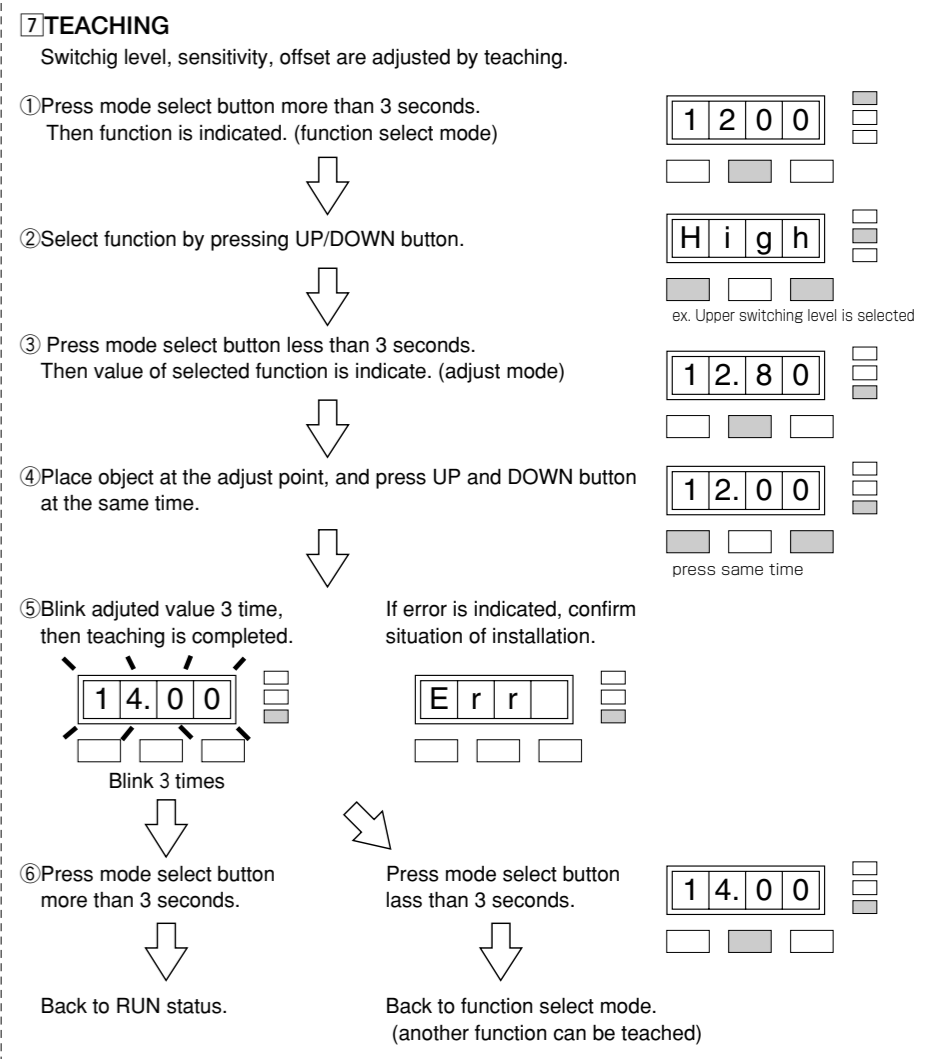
7 TEACHING

Switchig level, sensitivity, offset are adjusted by teaching.

①Press mode select button more than 3 seconds. Then function is indicated. (function select mode)

1200

②Select function by pressing UP/DOWN button.

High

ex. Upper switching level is selected

③ Press mode select button less than 3 seconds. Then value of selected function is indicate. (adjust mode)

12.80

④Place object at the adjust point, and press UP and DOWN button at the same time.

12.00

press same time

⑤Blink adjuted value 3 time, then teaching is completed.

14.00

Blink 3 times

If error is indicated, confirm situation of installation.

Err

⑥Press mode select button more than 3 seconds.

Back to RUN status.

Press mode select button lass than 3 seconds.

14.00

Back to function select mode. (another function can be teached)